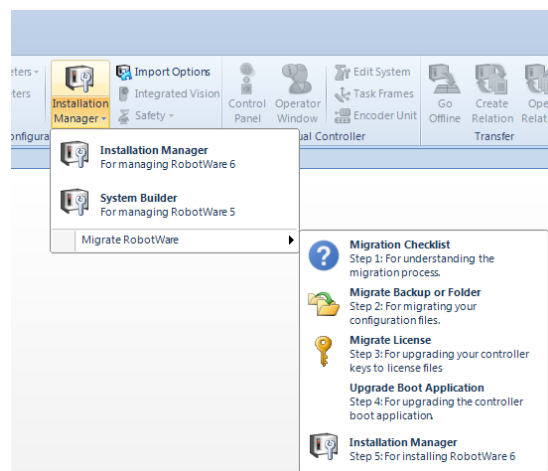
eters
ters
Configura
Installation Manager
Import Options
Integrated Vision
Safety
Control Panel
Operator Window
Edit System
Task Frames
Encoder Unit
ual Controller
Go Offline
Create Relation
Ope Relat
Transfer

Installation Manager
For managing RobotWare 6

System Builder
For managing RobotWare 5

Migrate RobotWare

Migration Checklist
Step 1: For understanding the migration process.

Migrate Backup or Folder
Step 2: For migrating your configuration files.

Migrate License
Step 3: For upgrading your controller keys to license files

Upgrade Boot Application
Step 4: For upgrading the controller boot application.

Installation Manager
Step 5: For installing RobotWare 6